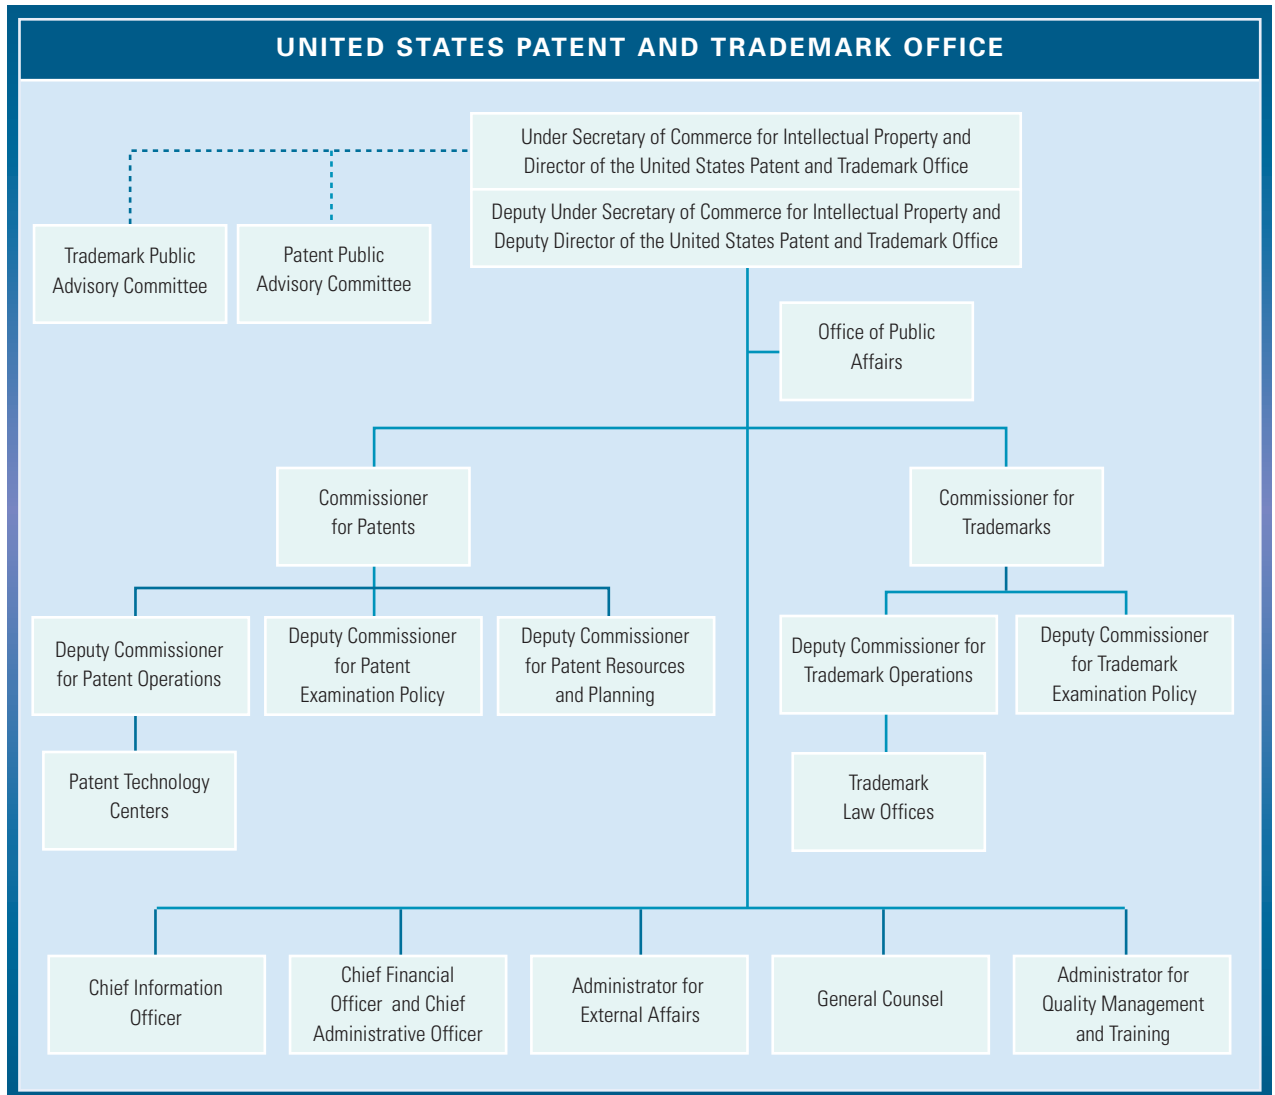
UNITED STATES PATENT AND TRADEMARK OFFICE

Under Secretary of Commerce for Intellectual Property and Director of the United States Patent and Trademark Office

Deputy Under Secretary of Commerce for Intellectual Property and Deputy Director of the United States Patent and Trademark Office

Trademark Public Advisory Committee

Patent Public Advisory Committee

Office of Public Affairs

Commissioner for Patents

Commissioner for Trademarks

Deputy Commissioner for Patent Operations

Deputy Commissioner for Patent Examination Policy

Deputy Commissioner for Patent Resources and Planning

Deputy Commissioner for Trademark Operations

Deputy Commissioner for Trademark Examination Policy

Patent Technology Centers

Trademark Law Offices

Chief Information Officer

Chief Financial Officer and Chief Administrative Officer

Administrator for External Affairs

General Counsel

Administrator for Quality Management and Training